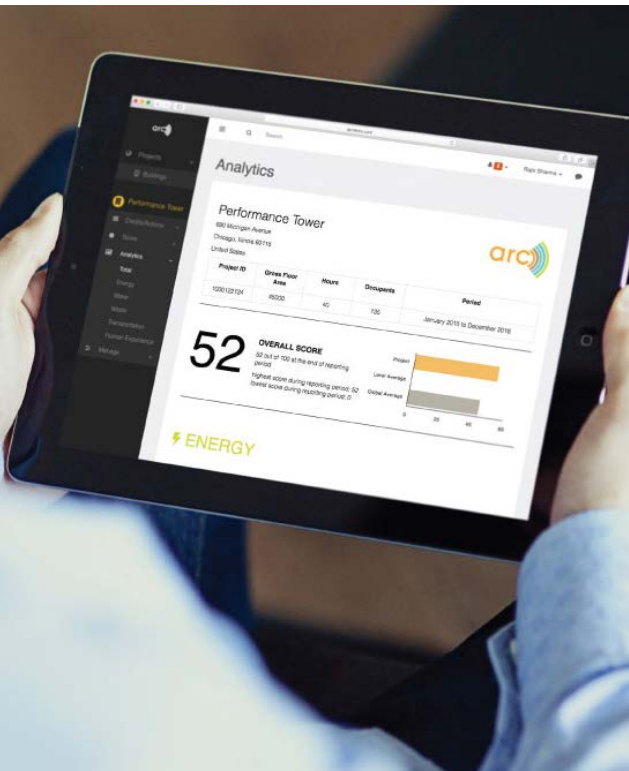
arc

Projects

Buildings

Performance Tower

Credits/Actions

Score

Analytics

Total

Energy

Water

Waste

Transportation

Human Experience

Manage

Search

arcskoru.com

Rajiv Sharma

Analytics

Performance Tower

860 Michigan Avenue

Chicago, Illinois 60115

United States

arc

| Project ID | Gross Floor Area | Hours | Occupants | Period |
|---|---|---|---|---|
| 1000122124 | 85000 | 40 | 135 | January 2015 to December 2016 |

52

OVERALL SCORE

52 out of 100 at the end of reporting period

highest score during reporting period: 52
lowest score during reporting period: 0

Project

Local Average

Global Average

0 20 40 60

ENERGY